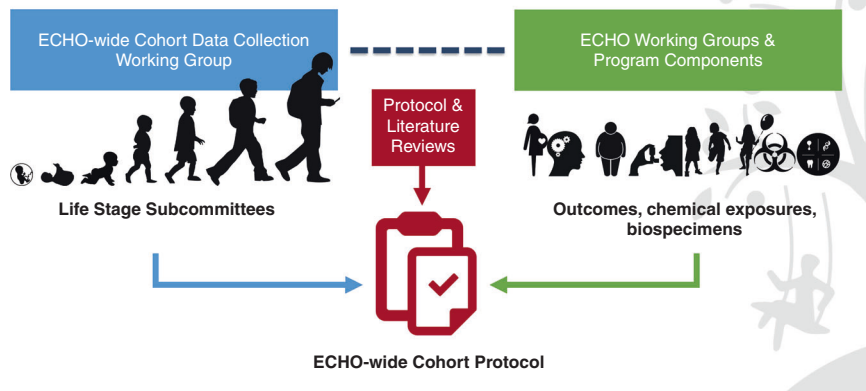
ECHO-wide Cohort Data Collection Working Group

ECHO Working Groups & Program Components

Protocol & Literature Reviews

Life Stage Subcommittees

Outcomes, chemical exposures, biospecimens

ECHO-wide Cohort Protocol